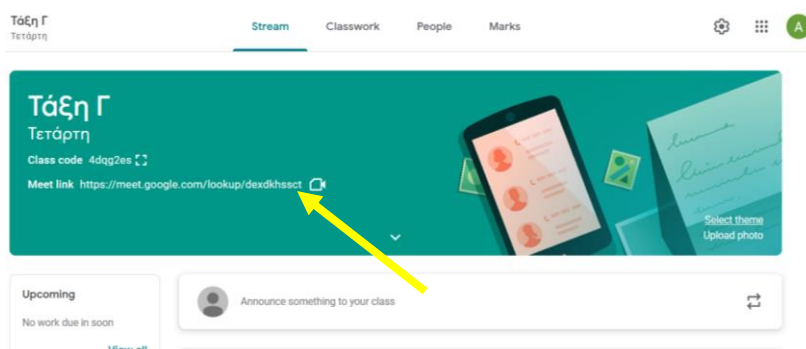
Τάξη Γ
Τετάρτη

Stream Classwork People Marks

A

Τάξη Γ
Τετάρτη
Class code 4dqg2es
Meet link https://meet.google.com/lookup/dexdkhssct

Select theme
Upload photo

Upcoming
No work due in soon
View all

Announce something to your class